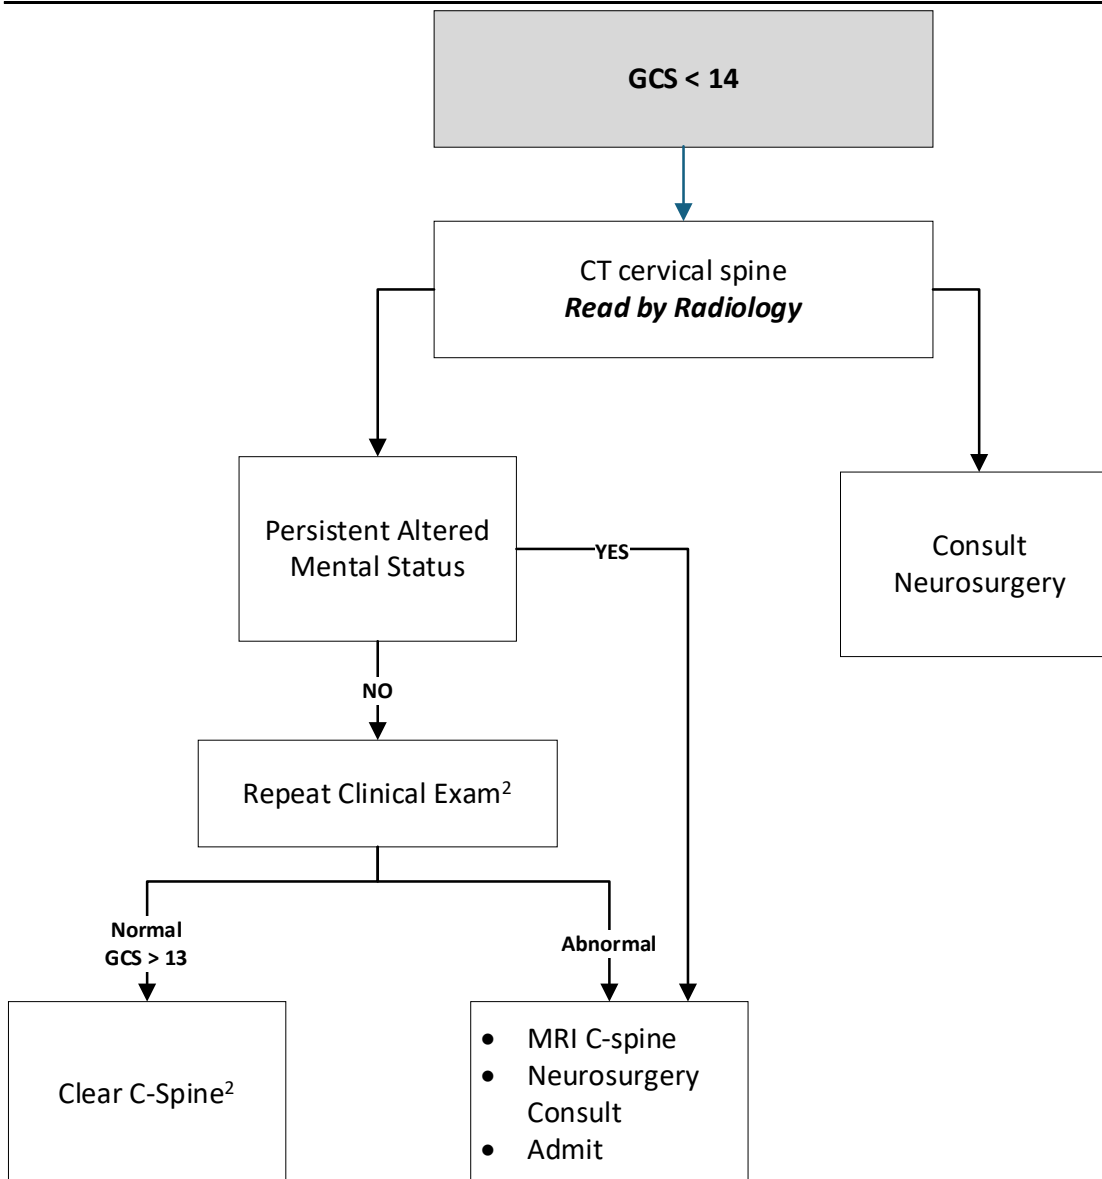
GCS < 14

CT cervical spine
***Read by Radiology***

Persistent Altered Mental Status

YES

Consult Neurosurgery

NO

Repeat Clinical Exam$^2$

Normal
GCS > 13

Abnormal

Clear C-Spine$^2$

- MRI C-spine
- Neurosurgery Consult
- Admit